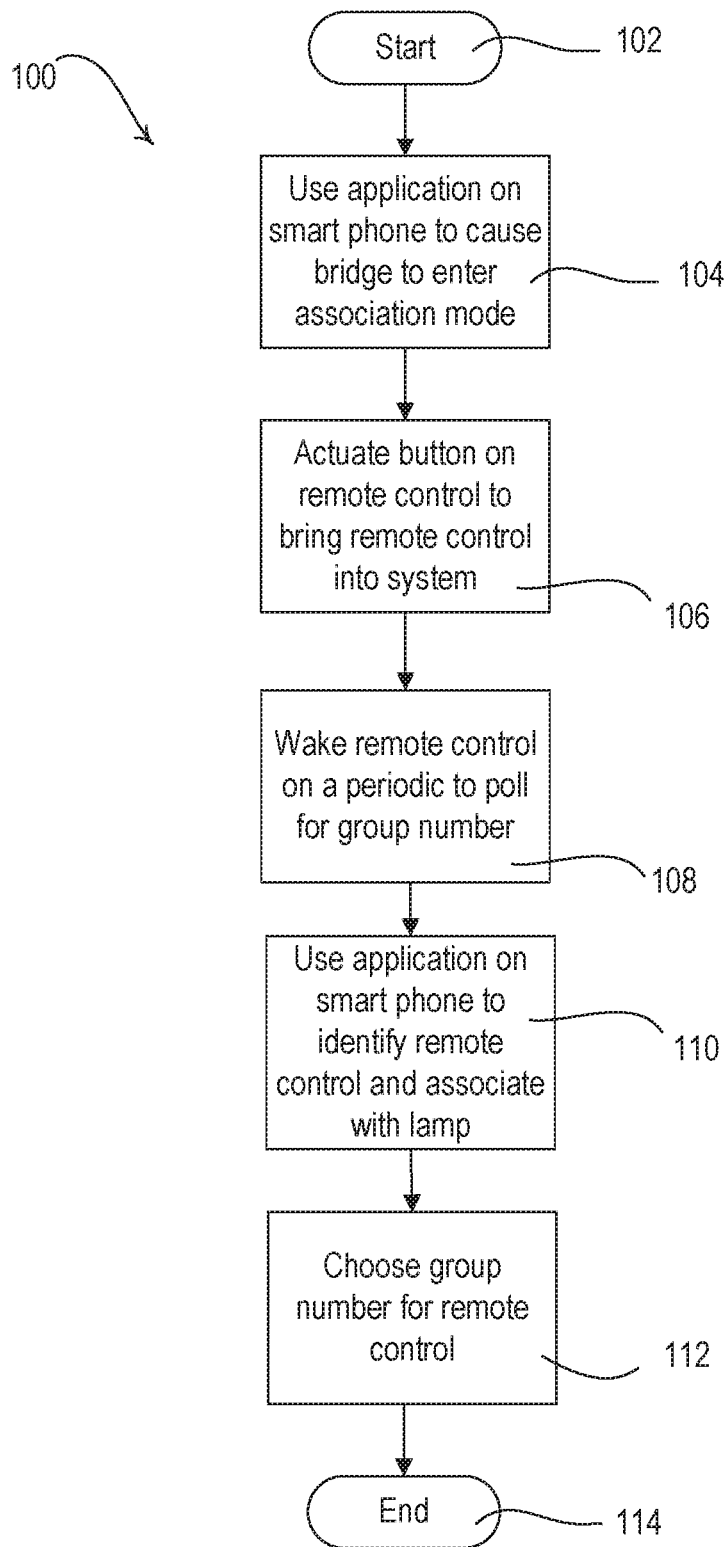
100

Start

102

Use application on smart phone to cause bridge to enter association mode

104

Actuate button on remote control to bring remote control into system

106

Wake remote control on a periodic to poll for group number

108

Use application on smart phone to identify remote control and associate with lamp

110

Choose group number for remote control

112

End

114